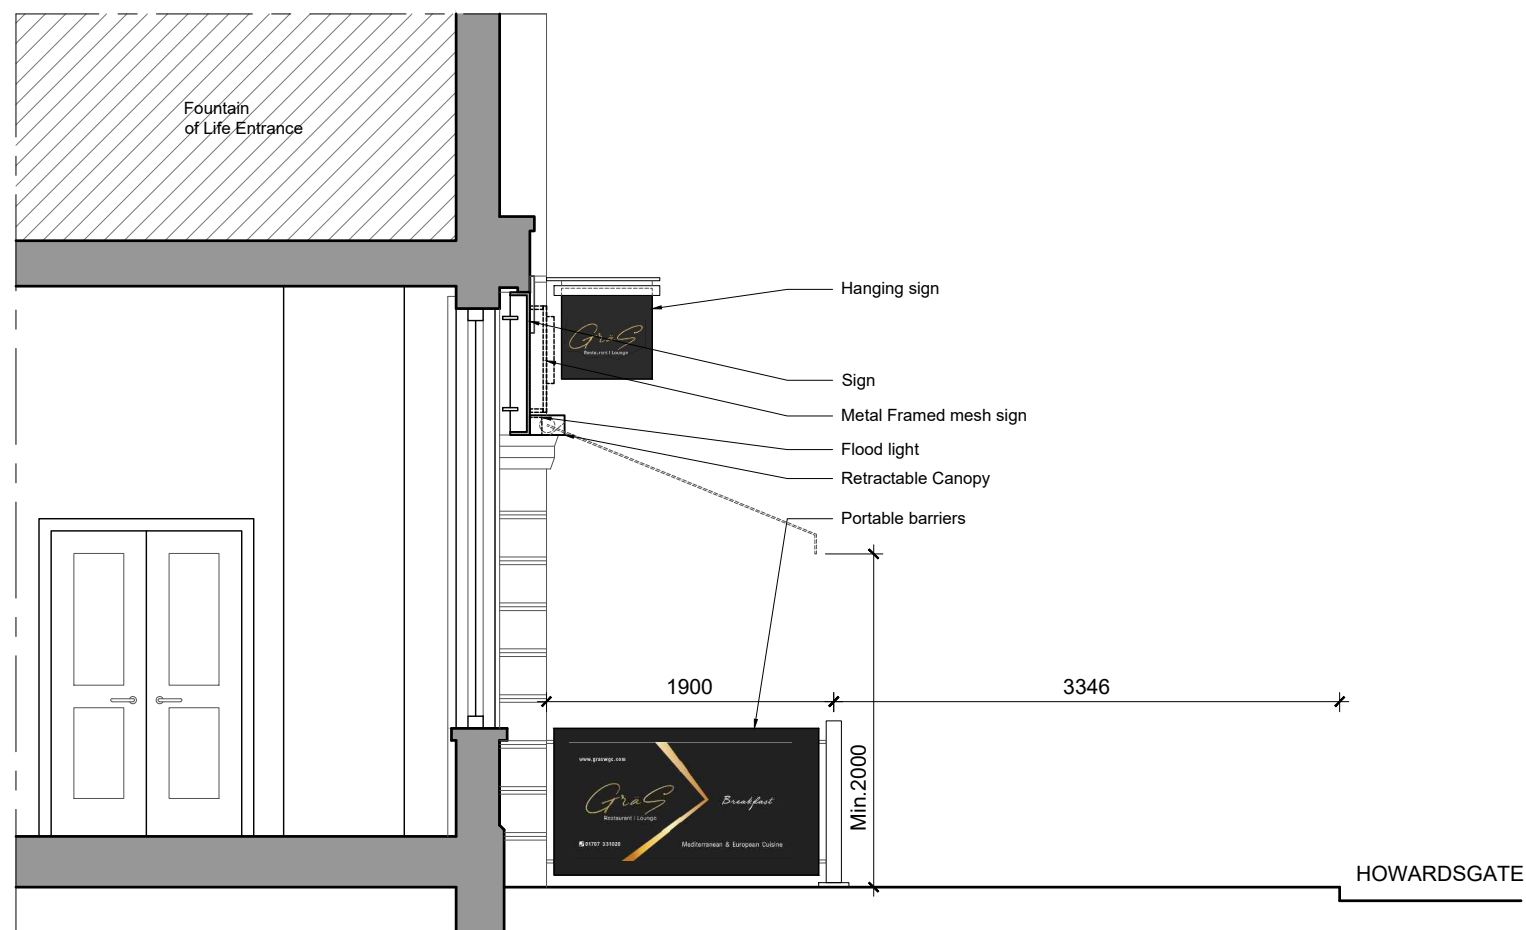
Fountain
of Life Entrance

GräS
Restaurant | Lounge

Hanging sign

Sign

Metal Framed mesh sign

Flood light

Retractable Canopy

Portable barriers

1900

3346

www.graswgc.com

GräS
Restaurant | Lounge

Breakfast

01707 331020

Mediterranean & European Cuisine

Min.2000

HOWARDSGATE